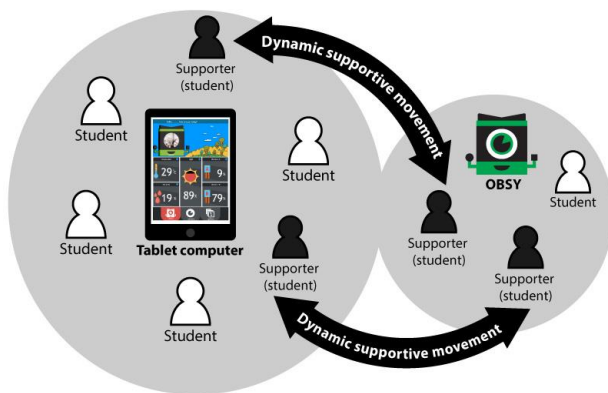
Dynamic supportive movement

Supporter (student)

Student

Student

Student

Student

Tablet computer

29

9

19

89

79

Supporter (student)

OBSY

Student

Supporter (student)

Supporter (student)

Dynamic supportive movement